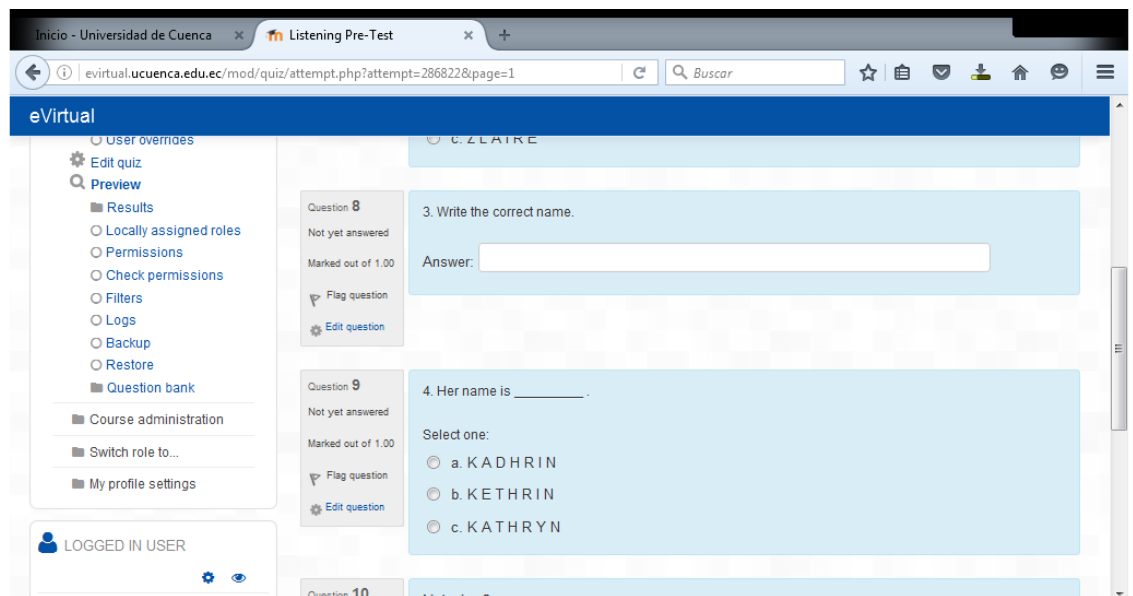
Inicio - Universidad de Cuenca ×
Listening Pre-Test ×
+

evirtual.ucuenca.edu.ec/mod/quiz/attempt.php?attempt=286822&page=1

Buscar

eVirtual

User overrides
Edit quiz
Preview
Results
Locally assigned roles
Permissions
Check permissions
Filters
Logs
Backup
Restore
Question bank
Course administration
Switch role to...
My profile settings

LOGGED IN USER

c. Z L A I R E

Question 8
Not yet answered
Marked out of 1.00
Flag question
Edit question

3. Write the correct name.

Answer:

Question 9
Not yet answered
Marked out of 1.00
Flag question
Edit question

4. Her name is _________ .

Select one:
a. K A D H R I N
b. K E T H R I N
c. K A T H R Y N

Question 10